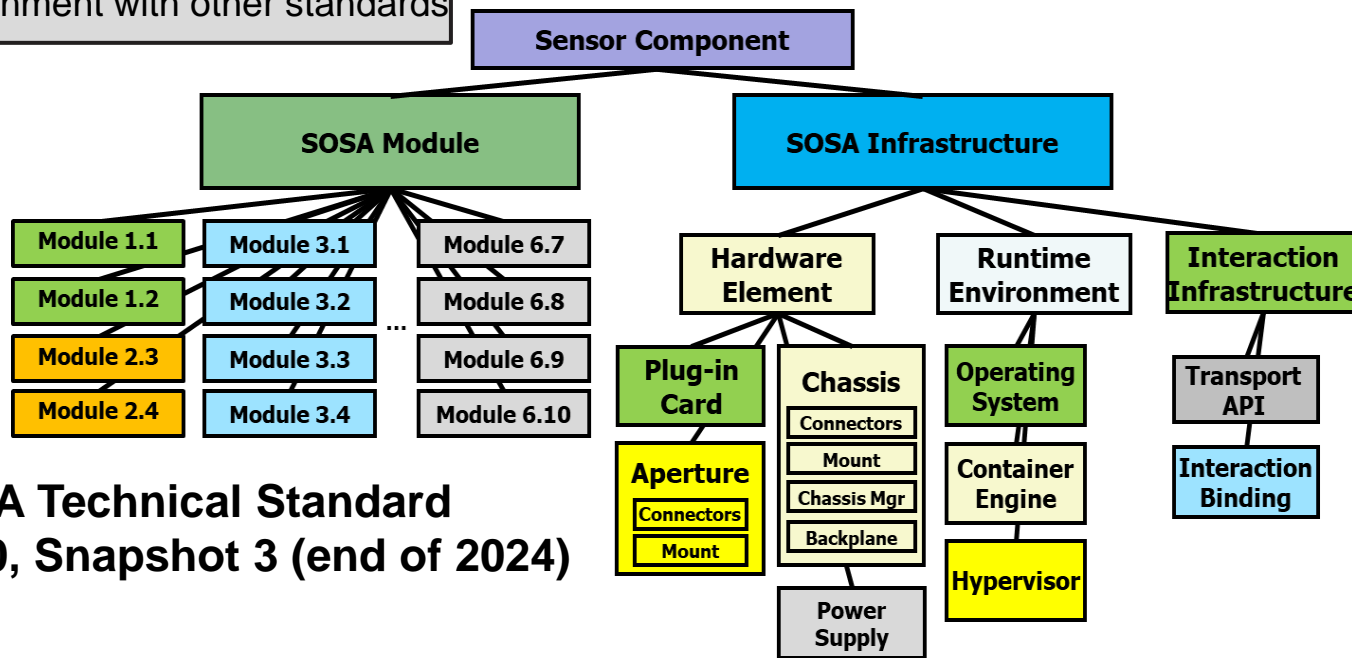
nment with other standards

Sensor Component

SOSA Module

SOSA Infrastructure

Module 1.1
Module 1.2
Module 2.3
Module 2.4

Module 3.1
Module 3.2
Module 3.3
Module 3.4

...

Module 6.7
Module 6.8
Module 6.9
Module 6.10

Hardware Element

Runtime Environment

Interaction Infrastructure

Plug-in Card

Aperture
Connectors
Mount

Chassis
Connectors
Mount
Chassis Mgr
Backplane

Power Supply

Operating System

Container Engine

Hypervisor

Transport API

Interaction Binding

A Technical Standard
, Snapshot 3 (end of 2024)